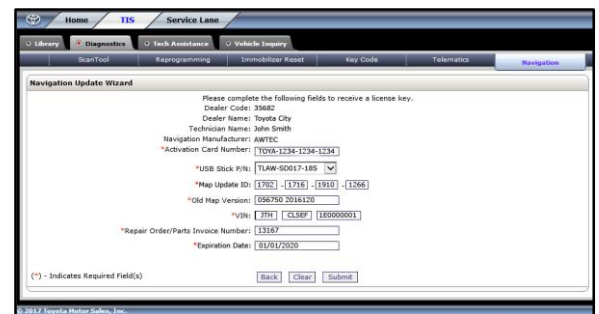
Home TIS Service Lane

Library Diagnostics Tech Assistance Vehicle Inquiry

ScanTool Reprogramming Immobilizer Reset Key Code Telematics Navigation

Navigation Update Wizard

Please complete the following fields to receive a license key.

Dealer Code: 35682

Dealer Name: Toyota City

Technician Name: John Smith

Navigation Manufacturer: AWTEC

*Activation Card Number: TOYA-1234-1234-1234

*USB Stick P/N: TLAW-SD017-18S

*Map Update ID: 1702 - 1716 - 1910 - 1266

*Old Map Version: 056750 2016120

*VIN: JTH CLSEF 1E0000001

*Repair Order/Parts Invoice Number: 13167

*Expiration Date: 01/01/2020

(*) - Indicates Required Field(s)

Back Clear Submit

© 2017 Toyota Motor Sales, Inc.